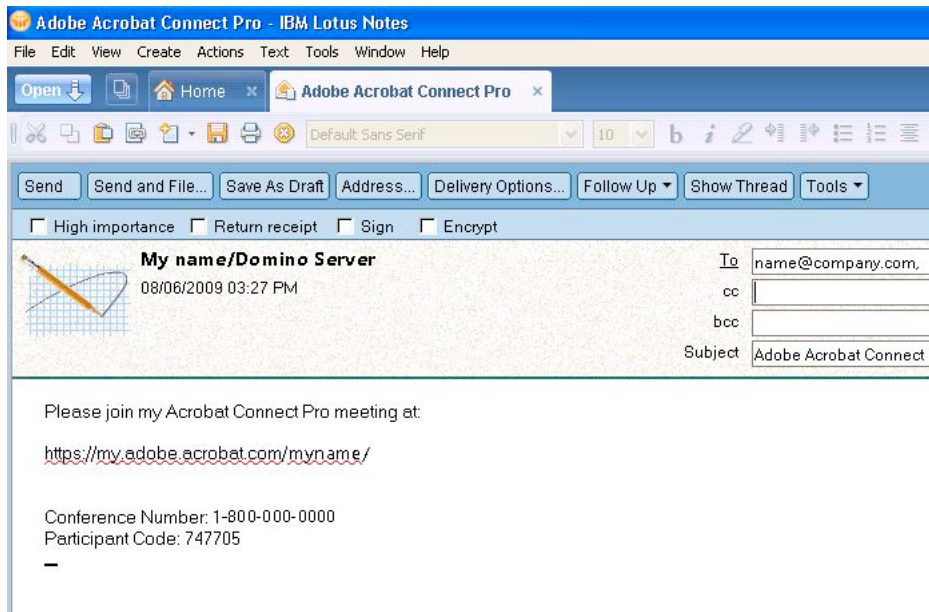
Adobe Acrobat Connect Pro - IBM Lotus Notes

File Edit View Create Actions Text Tools Window Help

Open | Home | Adobe Acrobat Connect Pro

Default Sans Serif | 10

Send | Send and File... | Save As Draft | Address... | Delivery Options... | Follow Up | Show Thread | Tools

High importance | Return receipt | Sign | Encrypt

My name/Domino Server
08/06/2009 03:27 PM

To name@company.com,
cc
bcc
Subject Adobe Acrobat Connect

Please join my Acrobat Connect Pro meeting at:

https://my.adobe.acrobat.com/myname/

Conference Number: 1-800-000-0000
Participant Code: 747705